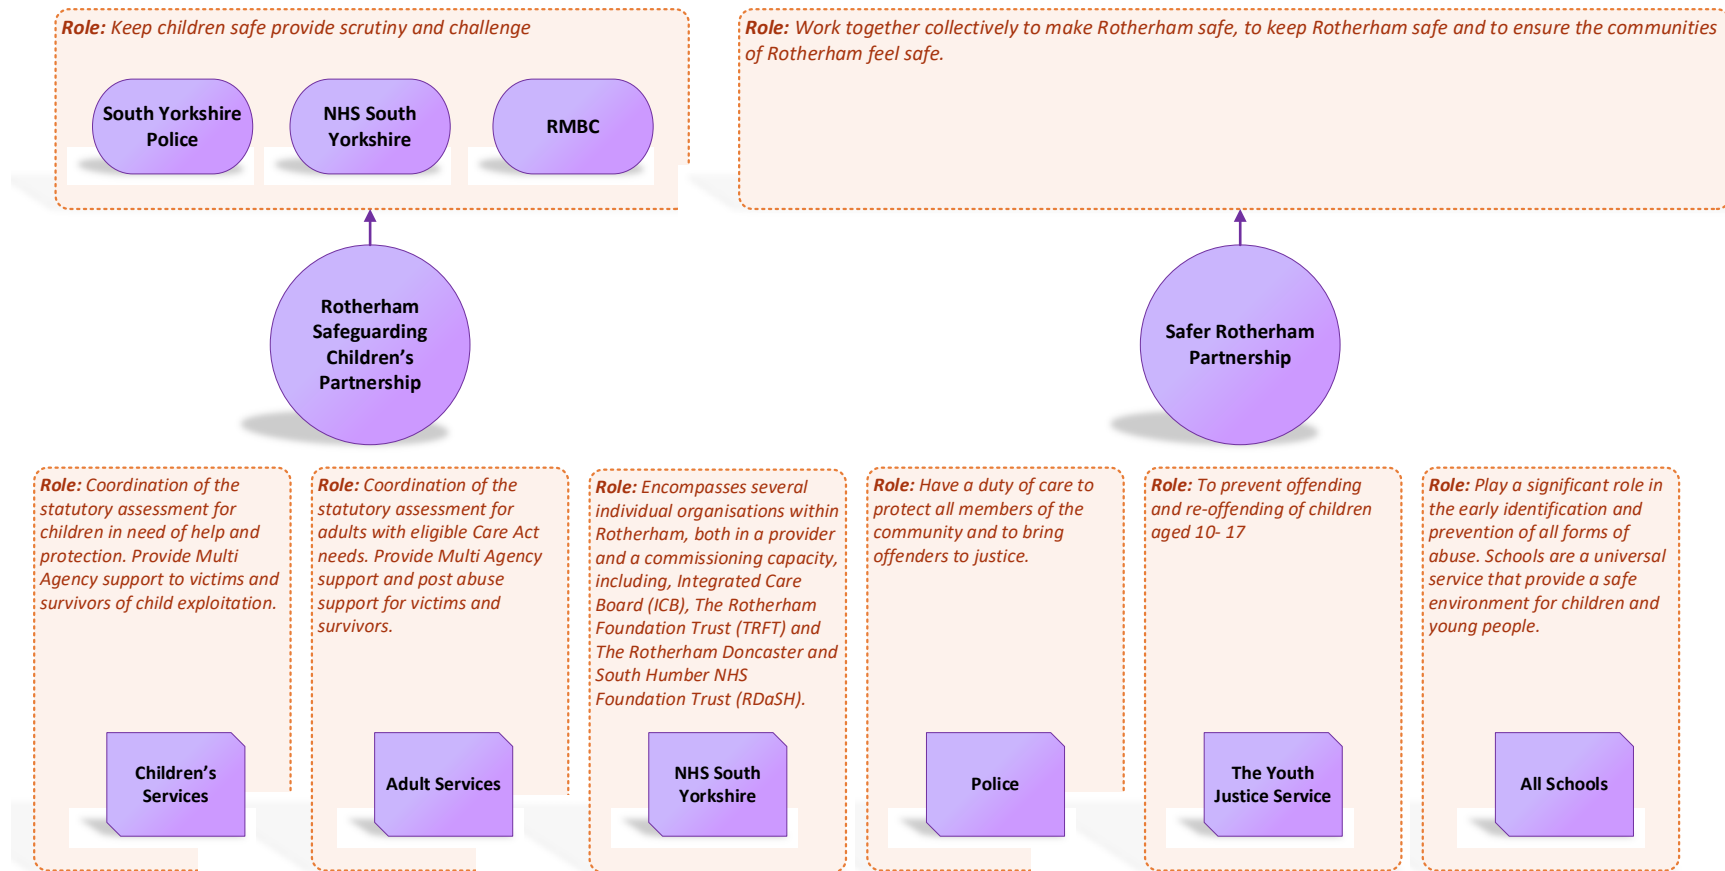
**Role:** Keep children safe provide scrutiny and challenge

South Yorkshire Police

NHS South Yorkshire

RMBC

**Role:** Work together collectively to make Rotherham safe, to keep Rotherham safe and to ensure the communities of Rotherham feel safe.

Rotherham Safeguarding Children's Partnership

Safer Rotherham Partnership

**Role:** Coordination of the statutory assessment for children in need of help and protection. Provide Multi Agency support to victims and survivors of child exploitation.

Children's Services

**Role:** Coordination of the statutory assessment for adults with eligible Care Act needs. Provide Multi Agency support and post abuse support for victims and survivors.

Adult Services

**Role:** Encompasses several individual organisations within Rotherham, both in a provider and a commissioning capacity, including, Integrated Care Board (ICB), The Rotherham Foundation Trust (TRFT) and The Rotherham Doncaster and South Humber NHS Foundation Trust (RDaSH).

NHS South Yorkshire

**Role:** Have a duty of care to protect all members of the community and to bring offenders to justice.

Police

**Role:** To prevent offending and re-offending of children aged 10- 17

The Youth Justice Service

**Role:** Play a significant role in the early identification and prevention of all forms of abuse. Schools are a universal service that provide a safe environment for children and young people.

All Schools